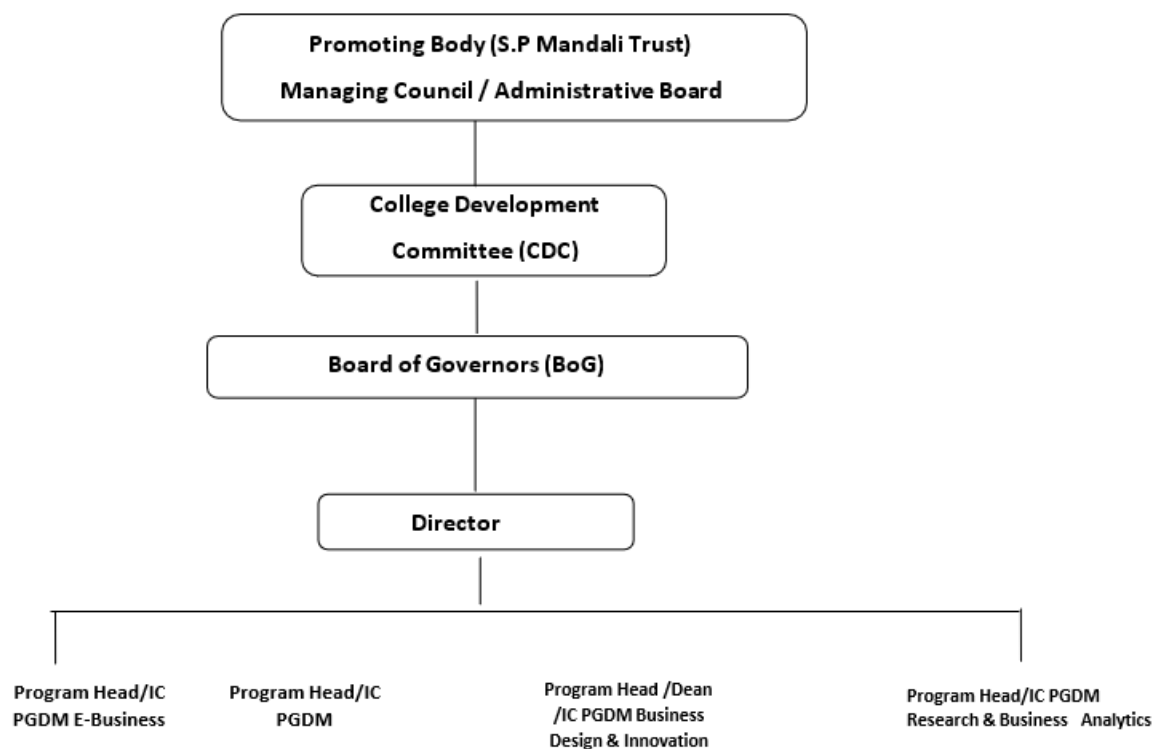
Promoting Body (S.P Mandali Trust)
Managing Council / Administrative Board

College Development
Committee (CDC)

Board of Governors (BoG)

Director

Program Head/IC
PGDM E-Business

Program Head/IC
PGDM

Program Head /Dean
/IC PGDM Business
Design & Innovation

Program Head/IC PGDM
Research & Business Analytics